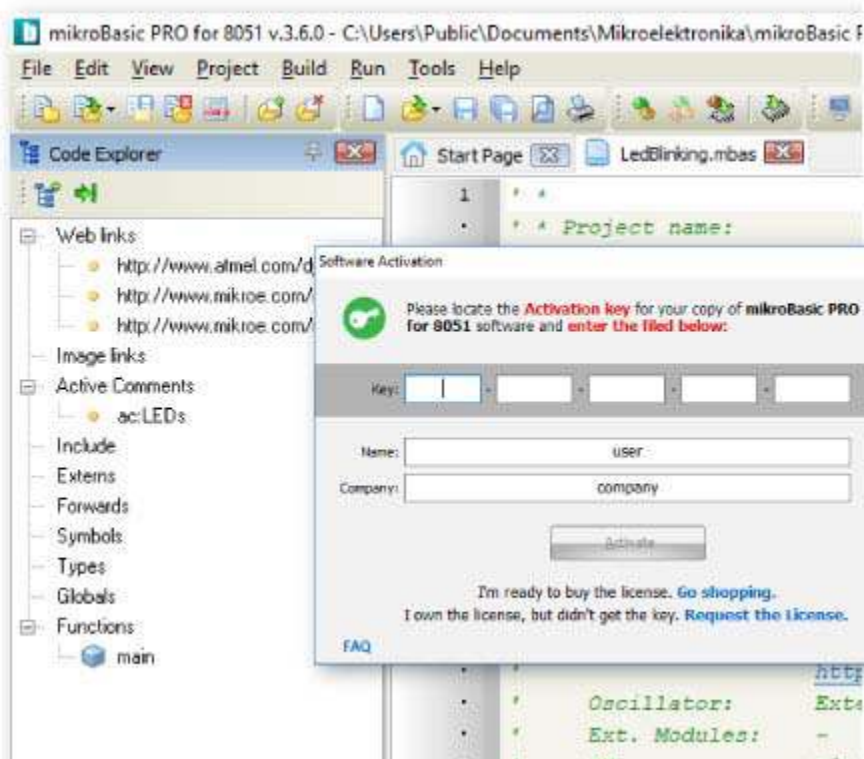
mikroBasic PRO for 8051 v.3.6.0 - C:\Users\Public\Documents\Mikroelektronika\mikroBasic P

File Edit View Project Build Run Tools Help

Code Explorer

Start Page
LedBlinking.mbas

1
' *
' * Project name:

Web links
http://www.atmel.com/d
http://www.mikroe.com/
http://www.mikroe.com/
Image links
Active Comments
ac:LEDs
Include
Externs
Forwards
Symbols
Types
Globals
Functions
main

Software Activation

Please locate the Activation key for your copy of mikroBasic PRO for 8051 software and enter the filed below:

Key: - - - -

Name: user

Company: company

Activate

I'm ready to buy the license. Go shopping.
I own the license, but didn't get the key. Request the License.

FAQ

' http
' Oscillator: Exte
' Ext. Modules: -